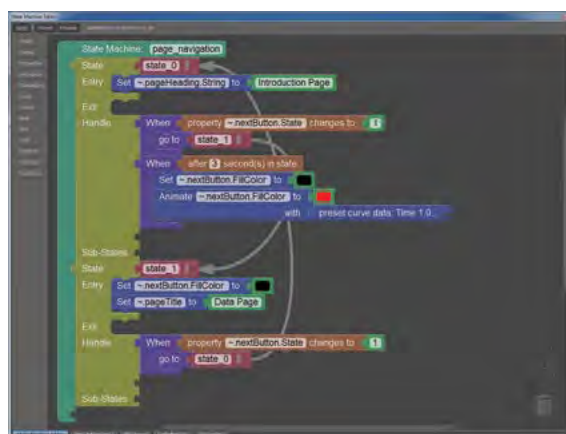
State Machine page_navigation
State state_0
Entry Set ~.pageHeading.String to Introduction Page
Exit
Handle When property ~.nextButton.State changes to 1
go to state_1
When after 3 second(s) in state
Set ~.nextButton.FillColor to
Animate ~.nextButton.FillColor to
with preset curve data: Time 1.0...
Sub-States
State state_1
Entry Set ~.nextButton.FillColor to
Set ~.pageTitle to Data Page
Exit
Handle When property ~.nextButton.State changes to 1
go to state_0
Sub-States